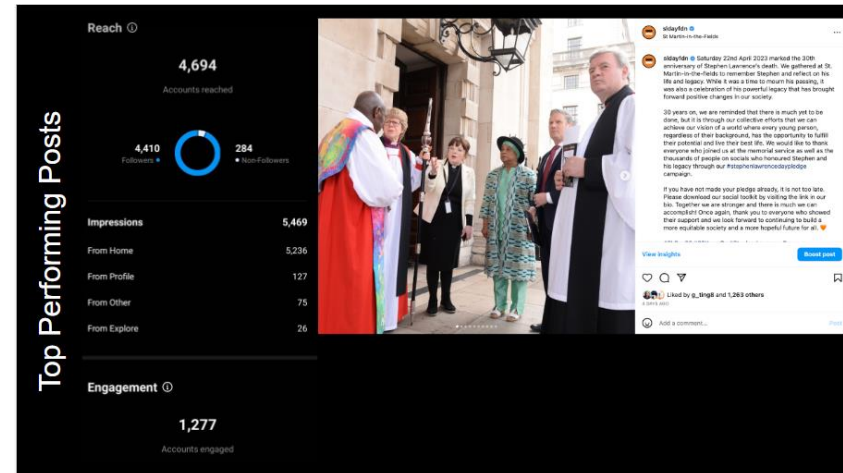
Top Performing Posts

Reach ⓘ

4,694

Accounts reached

4,410
Followers

284
Non-Followers

| Impressions | 5,469 |
|---|---|
| From Home | 5,236 |
| From Profile | 127 |
| From Other | 75 |
| From Explore | 26 |

Engagement ⓘ

1,277

Accounts engaged

sldayfdn
St Martin-in-the-Fields

sldayfdn Saturday 22nd April 2023 marked the 30th anniversary of Stephen Lawrence's death. We gathered at St. Martin-in-the-fields to remember Stephen and reflect on his life and legacy. While it was a time to mourn his passing, it was also a celebration of his powerful legacy that has brought forward positive changes in our society.

30 years on, we are reminded that there is much yet to be done, but it is through our collective efforts that we can achieve our vision of a world where every young person, regardless of their background, has the opportunity to fulfil their potential and live their best life. We would like to thank everyone who joined us at the memorial service as well as the thousands of people on socials who honoured Stephen and his legacy through our #stephenlawrencedaypledge campaign.

If you have not made your pledge already, it is not too late. Please download our social toolkit by visiting the link in our bio. Together we are stronger and there is much we can accomplish! Once again, thank you to everyone who showed their support and we look forward to continuing to build a more equitable society and a more hopeful future for all.

View insights
Boost post

Liked by g_ting8 and 1,263 others
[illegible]

Add a comment...
Post